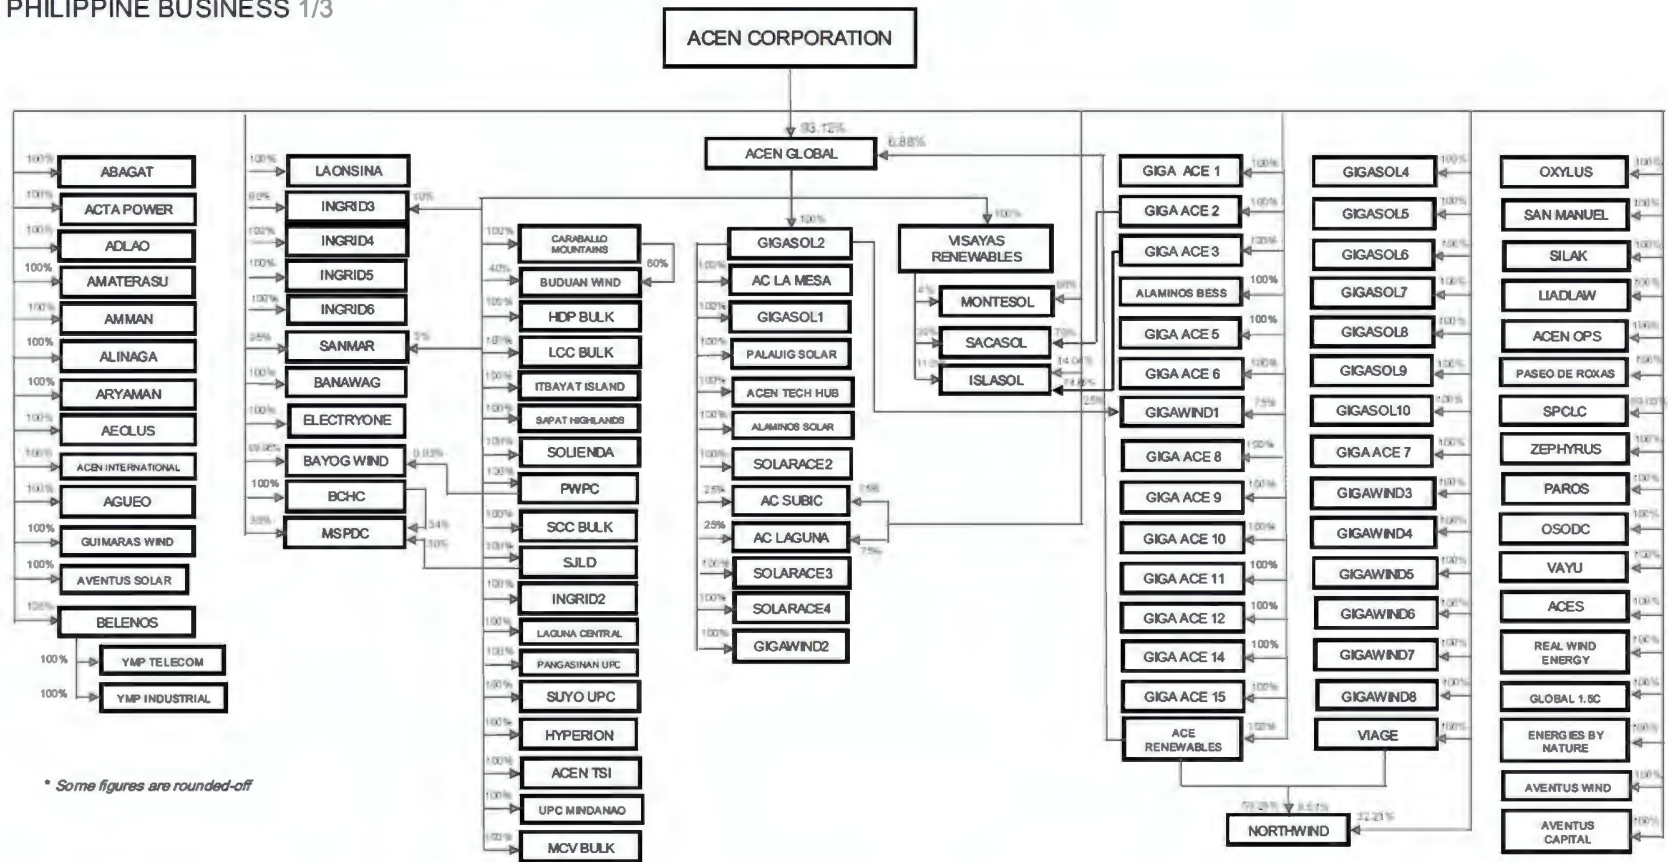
PHILIPPINE BUSINESS 1/3

ACEN CORPORATION

93.12%

ACEN GLOBAL

6.88%

100% ABAGAT
100% ACTA POWER
100% ADLAO
100% AMATERASU
100% AMMAN
100% ALINAGA
100% ARYAMAN
100% AEOLUS
100% ACEN INTERNATIONAL
100% AGUEO
100% GUIMARAS WIND
100% AVENTUS SOLAR
100% BELENOS
100% YMP TELECOM
100% YMP INDUSTRIAL

* Some figures are rounded-off

100% LAONSINA
60% INGRID3 10%
100% INGRID4
100% INGRID5
100% INGRID6
25% SANMAR 3%
100% BANAWAG
100% ELECTRYONE
99.95% BAYOG WIND 0.03%
100% BCHC
38% MSPDC 34% 10%

100% CARABALLO MOUNTAINS 60%
40% BUDUAN WIND
100% HDP BULK
18% LCC BULK
100% ITBAYAT ISLAND
100% SAPAT HIGHLANDS
100% SOLIENDA
100% PWPC
100% SCC BULK
100% SJLD
100% INGRID2
100% LAGUNA CENTRAL
100% PANGASINAN UPC
100% SUYO UPC
100% HYPERION
100% ACEN TSI
100% UPC MINDANAO
100% MCV BULK

100%
GIGASOL2
100% AC LA MESA
100% GIGASOL1
100% PALAUIG SOLAR
100% ACEN TECH HUB
100% ALAMINOS SOLAR
100% SOLARACE2
25% AC SUBIC 75%
25% AC LAGUNA 75%
100% SOLARACE3
100% SOLARACE4
100% GIGAWIND2

100%
VISAYAS RENEWABLES
4% MONTESOL 96%
30% SACASOL 70%
11% ISLASOL 14.04% 74.6%

25%

GIGA ACE 1 100%
GIGA ACE 2 100%
GIGA ACE 3 100%
ALAMINOS BESS 100%
GIGA ACE 5 100%
GIGA ACE 6 100%
GIGAWIND1 75%
GIGA ACE 8 100%
GIGA ACE 9 100%
GIGA ACE 10 100%
GIGA ACE 11 100%
GIGA ACE 12 100%
GIGA ACE 14 100%
GIGA ACE 15 100%
ACE RENEWABLES 100%

GIGASOL4 100%
GIGASOL5 100%
GIGASOL6 100%
GIGASOL7 100%
GIGASOL8 100%
GIGASOL9 100%
GIGASOL10 100%
GIGA ACE 7 100%
GIGAWIND3 100%
GIGAWIND4 100%
GIGAWIND5 100%
GIGAWIND6 100%
GIGAWIND7 100%
GIGAWIND8 100%
VIAGE 100%

59.28% 8.51%
NORTHWIND 32.21%

OXYLUS 100%
SAN MANUEL 100%
SILAK 100%
LIADLAW 100%
ACEN OPS 100%
PASEO DE ROXAS 100%
SPCLC 99.00%
ZEPHYRUS 100%
PAROS 100%
OSODC 100%
VAYU 100%
ACES 100%
REAL WIND ENERGY 100%
GLOBAL 1.5C 100%
ENERGIES BY NATURE 100%
AVENTUS WIND 100%
AVENTUS CAPITAL 100%